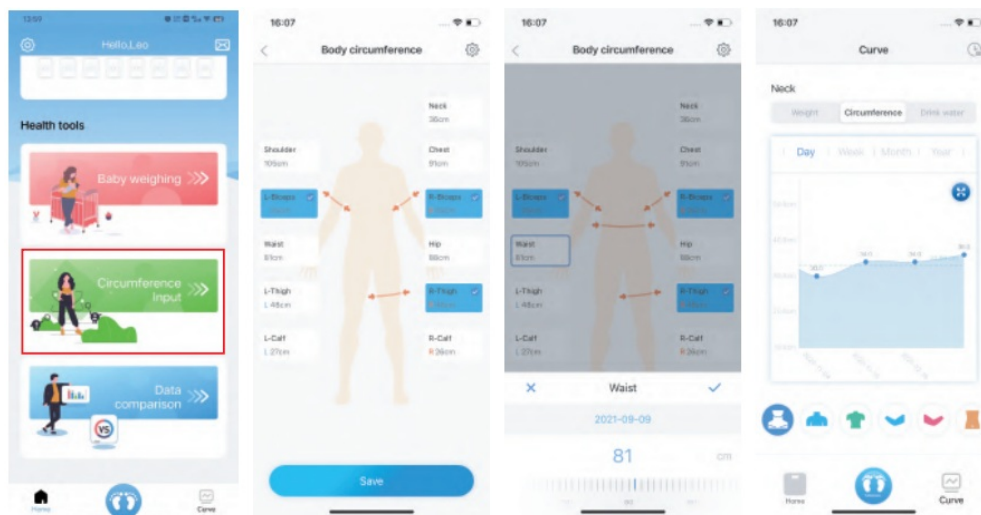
12:07

Hello,Leo

Health tools

Baby weighing

Circumference input

Data comparison

VS

Home

Curve

16:07

Body circumference

Neck
36cm

Shoulder
105cm

Chest
91cm

L-Biceps

R-Biceps

Waist
81cm

Hip
88cm

L-Thigh
L 48cm

R-Thigh

L-Calf
L 27cm

R-Calf
R 26cm

Save

16:07

Body circumference

Neck
36cm

Shoulder
105cm

Chest
91cm

L-Biceps

R-Biceps

Waist
81cm

Hip
88cm

L-Thigh
L 48cm

R-Thigh

L-Calf
L 27cm

R-Calf
R 26cm

Waist

2021-09-09

81

cm

16:07

Curve

Neck

Weight

Circumference

Drink water

Day

Week

Month

Year

Home

Curve